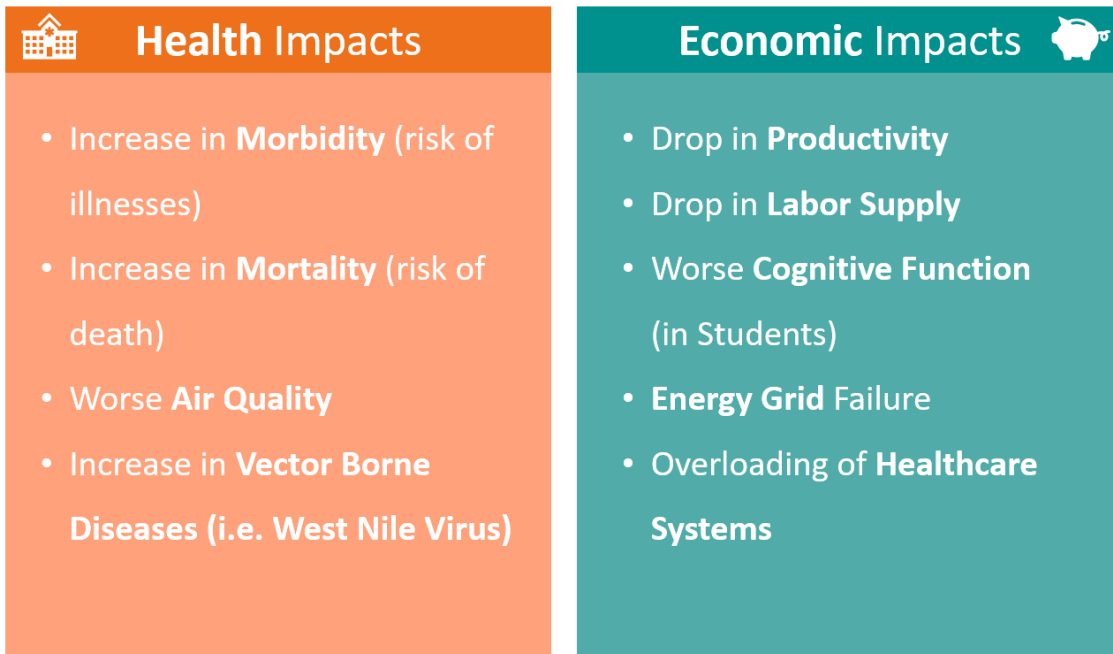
Health Impacts

- Increase in Morbidity (risk of illnesses)
- Increase in Mortality (risk of death)
- Worse Air Quality
- Increase in Vector Borne Diseases (i.e. West Nile Virus)

Economic Impacts

- Drop in Productivity
- Drop in Labor Supply
- Worse Cognitive Function (in Students)
- Energy Grid Failure
- Overloading of Healthcare Systems